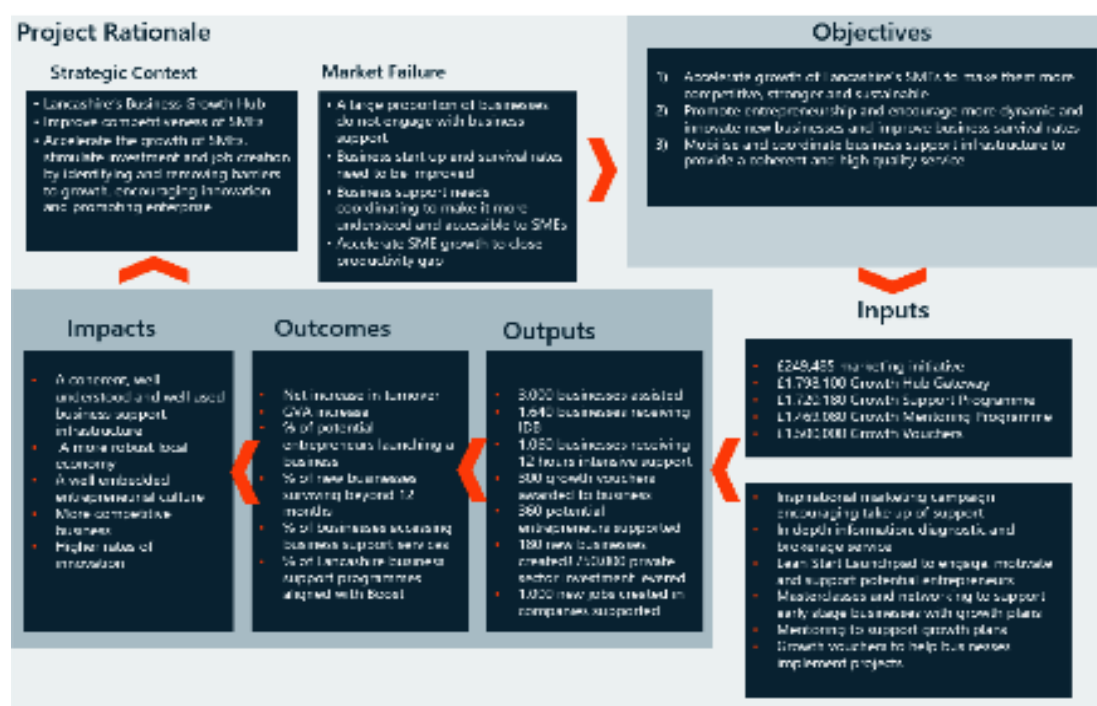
Project Rationale

Strategic Context

- Lancashire's Business Growth Hub
- Improve competitiveness of SMEs
- Accelerate the growth of SMEs, stimulate investment and job creation by identifying and removing barriers to growth, encouraging innovation and promoting enterprise

Market Failure

- A large proportion of businesses do not engage with business support
- Business start up and survival rates need to be improved
- Business support needs coordinating to make it more understood and accessible to SMEs
- Accelerate SME growth to close productivity gap

Objectives

1) Accelerate growth of Lancashire's SMEs to make them more competitive, stronger and sustainable
2) Promote entrepreneurship and encourage more dynamic and innovate new businesses and improve business survival rates
3) Mobilise and coordinate business support infrastructure to provide a coherent and high quality service

Inputs

- £249,485 marketing initiative
- £1,798,100 Growth Hub Gateway
- £1,725,180 Growth Support Programme
- £1,793,080 Growth Mentoring Programme
- £1,500,000 Growth Vouchers

- Inspirational marketing campaign encouraging take up of support
- In depth information, diagnostic and brokerage service
- Lean Start Launchpad to engage, motivate and support potential entrepreneurs
- Masterclasses and networking to support early stage businesses with growth plans
- Mentoring to support growth plans
- Growth vouchers to help businesses implement projects

Impacts

- A coherent, well understood and well used business support infrastructure
- A more robust local economy
- A well embedded entrepreneurial culture
- More competitive business
- Higher rates of innovation

Outcomes

- Net increase in turnover
- GVA increase
- % of potential entrepreneurs launching a business
- % of new businesses surviving beyond 12 months
- % of businesses accessing business support services
- % of Lancashire business support programmes aligned with Boost

Outputs

- 3,000 businesses assisted
- 1,640 businesses receiving IDB
- 1,050 businesses receiving 12 hours intensive support
- 500 growth vouchers awarded to business
- 360 potential entrepreneurs supported
- 180 new businesses created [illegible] private sector investment levered
- 1,000 new jobs created in companies supported